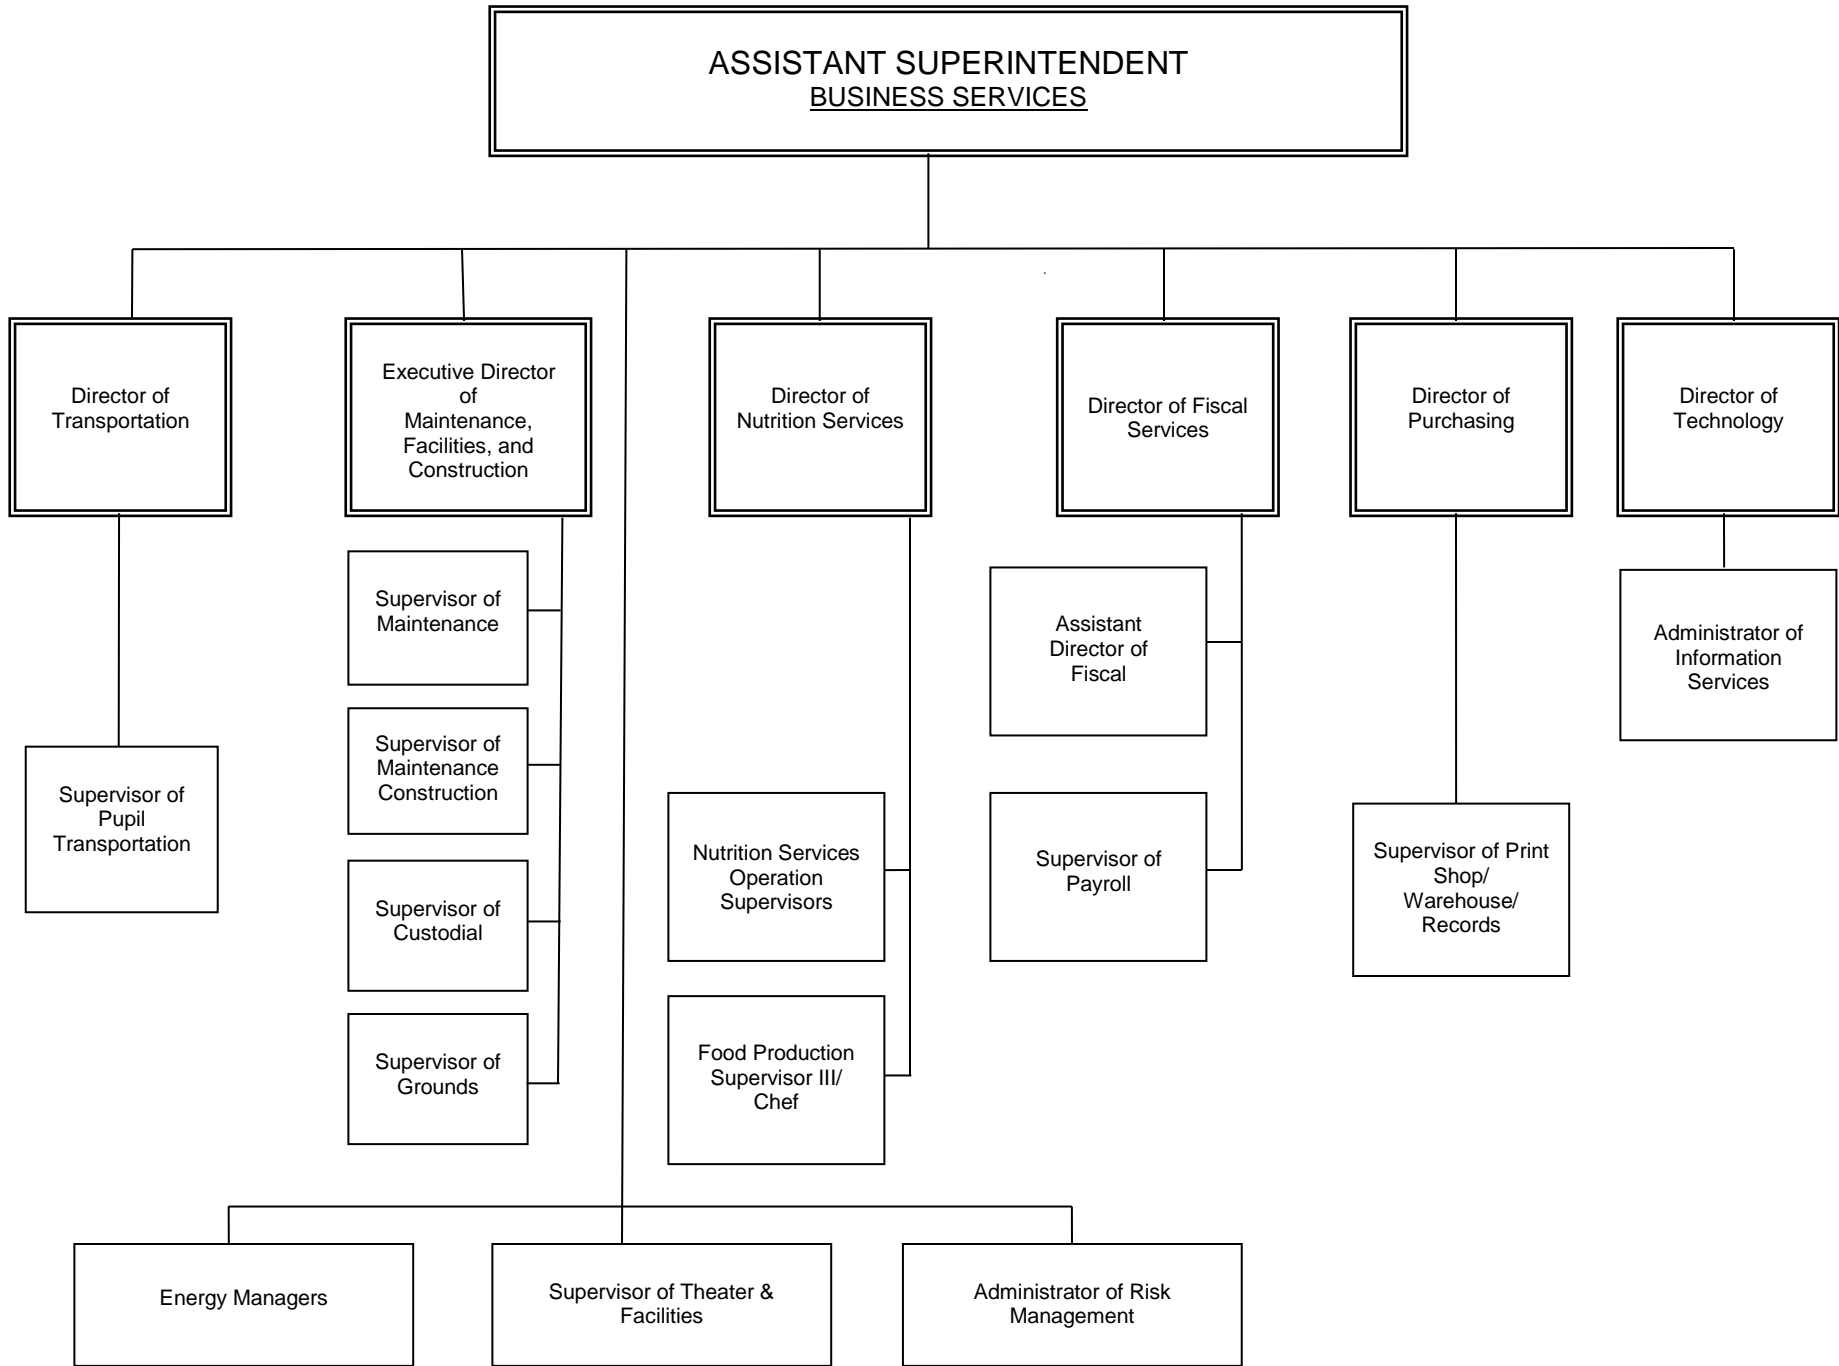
ASSISTANT SUPERINTENDENT
BUSINESS SERVICES

Director of Transportation

Supervisor of Pupil Transportation

Executive Director of Maintenance, Facilities, and Construction

Supervisor of Maintenance

Supervisor of Maintenance Construction

Supervisor of Custodial

Supervisor of Grounds

Director of Nutrition Services

Nutrition Services Operation Supervisors

Food Production Supervisor III/ Chef

Director of Fiscal Services

Assistant Director of Fiscal

Supervisor of Payroll

Director of Purchasing

Supervisor of Print Shop/ Warehouse/ Records

Director of Technology

Administrator of Information Services

Energy Managers

Supervisor of Theater & Facilities

Administrator of Risk Management